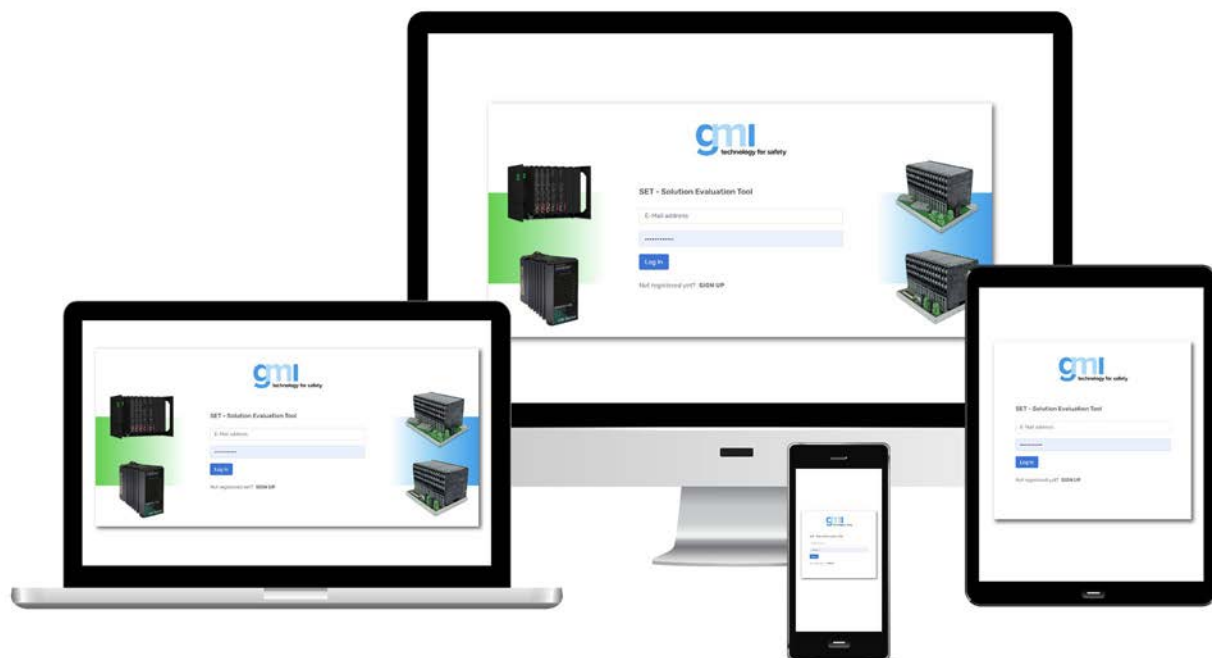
gmi
technology for safety

SET - Solution Evaluation Tool

E-Mail address

••••••••••

Log In

Not registered yet? SIGN UP

gmi
technology for safety

SET - Solution Evaluation Tool

E-Mail address

••••••••••

Log In

Not registered yet? SIGN UP

gmi
technology for safety

SET - Solution Evaluation Tool

E-Mail address

••••••••••

Log In

Not registered yet? SIGN UP

gmi

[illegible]